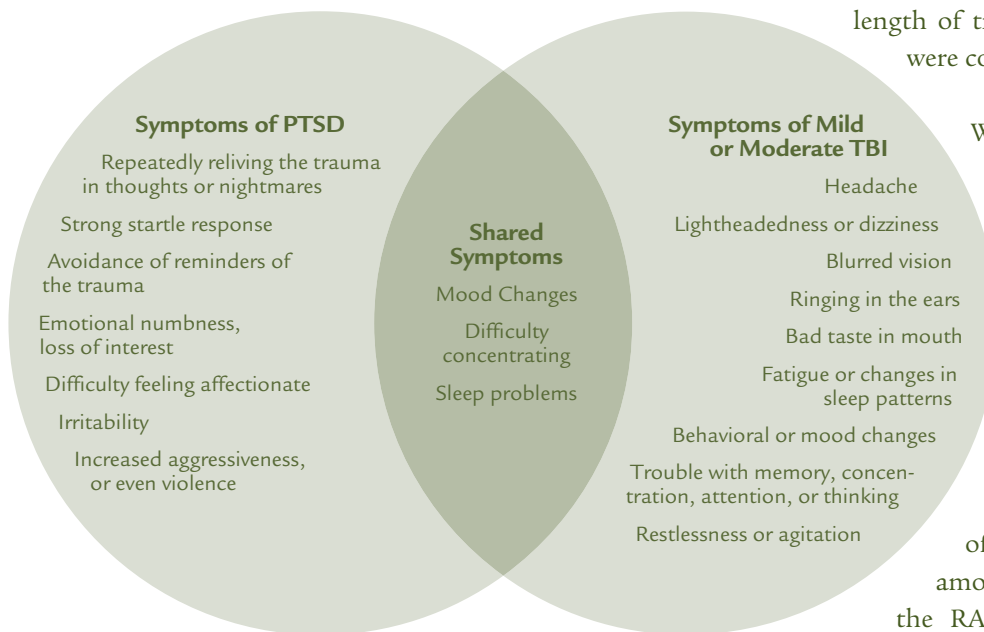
length of t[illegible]

were co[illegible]

W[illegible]

Symptoms of PTSD

Repeatedly reliving the trauma in thoughts or nightmares

Strong startle response

Avoidance of reminders of the trauma

Emotional numbness, loss of interest

Difficulty feeling affectionate

Irritability

Increased aggressiveness, or even violence

Shared Symptoms

Mood Changes

Difficulty concentrating

Sleep problems

Symptoms of Mild or Moderate TBI

Headache

Lightheadedness or dizziness

Blurred vision

Ringing in the ears

Bad taste in mouth

Fatigue or changes in sleep patterns

Behavioral or mood changes

Trouble with memory, concentration, attention, or thinking

Restlessness or agitation

of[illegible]

amo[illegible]

the RA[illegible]